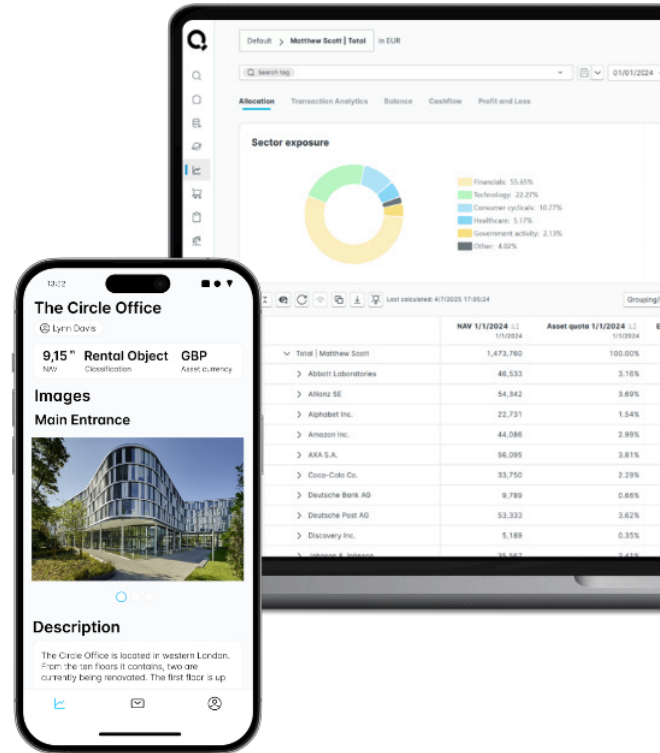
Default > Matthew Scott | Total in EUR

Search tag

01/01/2024

Allocation Transaction Analytics Balance Cashflow Profit and Loss

Sector exposure

Financials: 55.65%
Technology: 22.27%
Consumer cyclicals: 10.77%
Healthcare: 5.17%
Government activity: 2.13%
Other: 4.02%

Last calculated: 4/7/2025 17:05:24

Grouping

| | NAV 1/1/2024 1/1/2024 | Asset quote 1/1/2024 1/1/2024 |
|---|---|---|
| Total \| Matthew Scott | 1,473,760 | 100.00% |
| Abbott Laboratories | 46,533 | 3.16% |
| Allianz SE | 54,342 | 3.69% |
| Alphabet Inc. | 22,731 | 1.54% |
| Amazon Inc. | 44,086 | 2.99% |
| AXA S.A. | 56,095 | 3.81% |
| Coca-Cola Co. | 33,750 | 2.29% |
| Deutsche Bank AG | 9,789 | 0.66% |
| Deutsche Post AG | 53,333 | 3.62% |
| Discovery Inc. | 5,189 | 0.35% |
| Johnson & Johnson | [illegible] | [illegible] |

13:22

The Circle Office

Lynn Davis

9,15 " NAV
Rental Object Classification
GBP Asset currency

Images

Main Entrance

Description

The Circle Office is located in western London. From the ten floors it contains, two are currently being renovated. The first floor is up